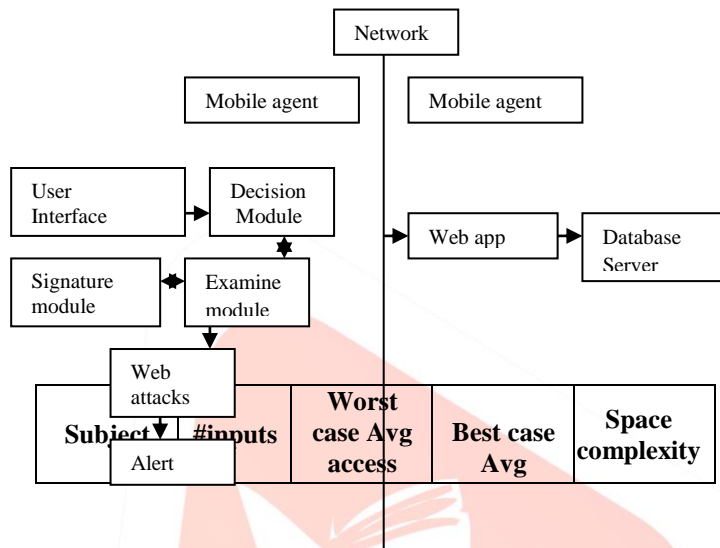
Network

Mobile agent

Mobile agent

User Interface

Decision Module

Web app

Database Server

Signature module

Examine module

Web attacks

Alert

| Subject | #inputs | Worst case Avg access | Best case Avg | Space complexity |
|---|---|---|---|---|